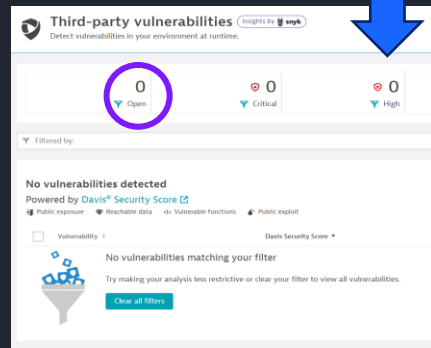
Third-party vulnerabilities Insights by snyk
Detect vulnerabilities in your environment at runtime.

0
Open

0
Critical

0
High

Filtered by:

No vulnerabilities detected
Powered by Davis® Security Score
Public exposure Reachable data Vulnerable functions Public exploit

Vulnerability Davis Security Score

No vulnerabilities matching your filter
Try making your analysis less restrictive or clear your filter to view all vulnerabilities.

Clear all filters